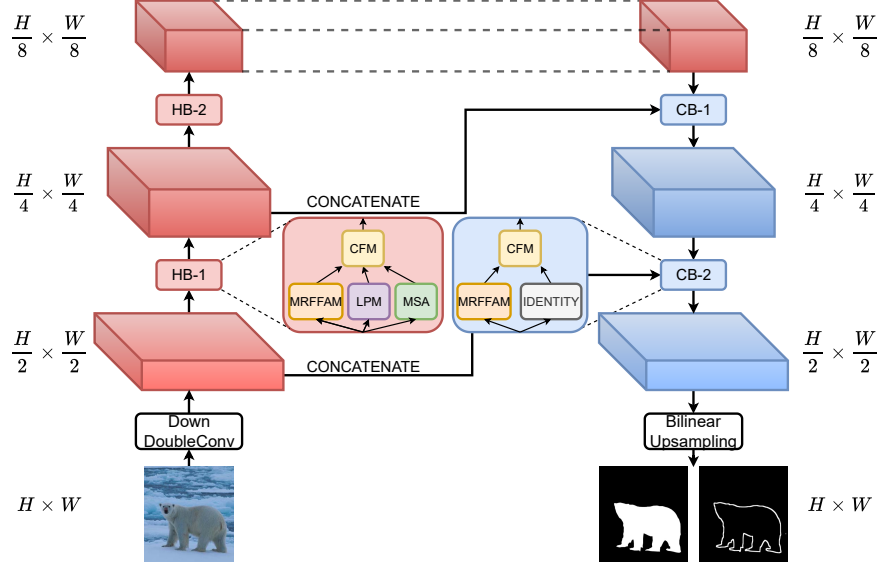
$\frac{H}{8} \times \frac{W}{8}$

$\frac{H}{8} \times \frac{W}{8}$

HB-2

CB-1

$\frac{H}{4} \times \frac{W}{4}$

CONCATENATE

$\frac{H}{4} \times \frac{W}{4}$

CFM

CFM

HB-1

CB-2

MRFFAM

LPM

MSA

MRFFAM

IDENTITY

$\frac{H}{2} \times \frac{W}{2}$

$\frac{H}{2} \times \frac{W}{2}$

CONCATENATE

Down DoubleConv

Bilinear Upsampling

$H \times W$

$H \times W$